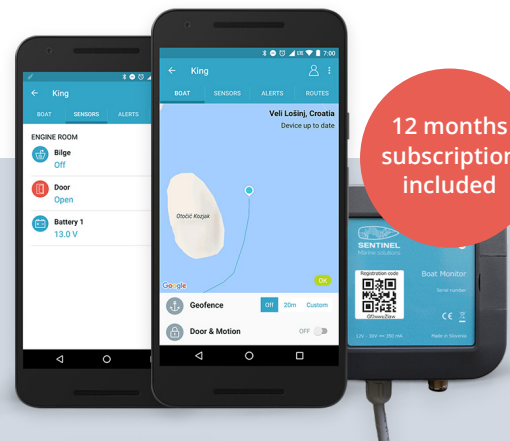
King

BOAT SENSORS ALERTS

ENGINE ROOM

Bilge
Off

Door
Open

Battery 1
13.0 V

7:00

King

BOAT SENSORS ALERTS ROUTES

Veli Lošinj, Croatia
Device up to date

Otočić Kozjak

Google

OK

Geofence Off 20m Custom

Door & Motion OFF

12 months subscription included

SENTINEL
Marine solutions

Registration code

Boat Monitor

Serial number

12V - 36V — 350 mA

Made in Slovenia